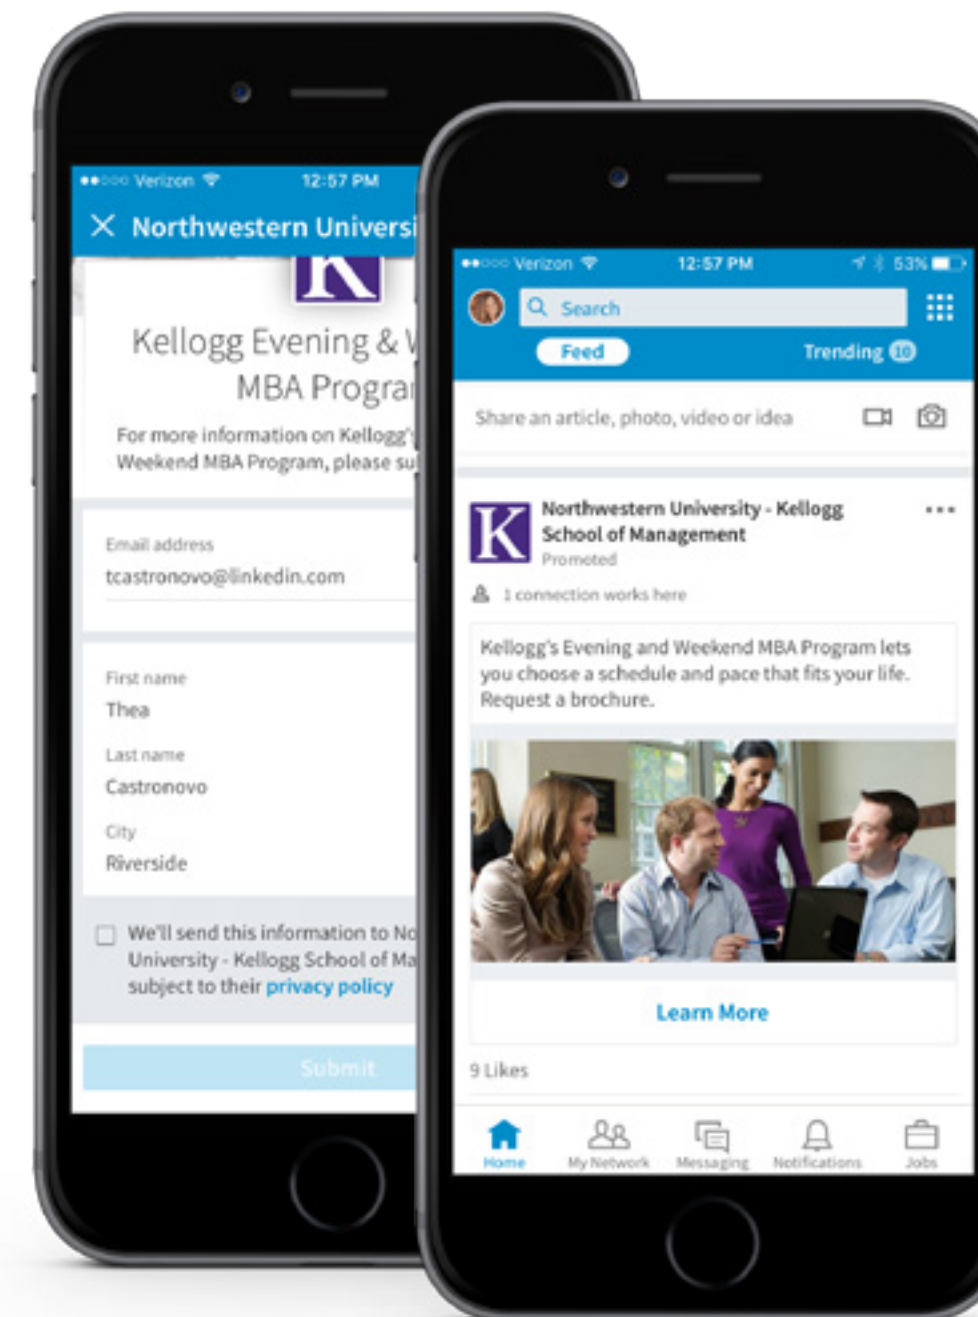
●●○○○ Verizon 12:57 PM

× Northwestern Universi

K

Kellogg Evening & W
MBA Progra

For more information on Kellogg's
Weekend MBA Program, please su

Email address
tcastronovo@linkedin.com

First name
Thea

Last name
Castronovo

City
Riverside

We'll send this information to No
University - Kellogg School of Ma
subject to their privacy policy

Submit

●●○○○ Verizon 12:57 PM 53%

Search

Feed Trending 10

Share an article, photo, video or idea

K Northwestern University - Kellogg School of Management
Promoted

1 connection works here

Kellogg's Evening and Weekend MBA Program lets you choose a schedule and pace that fits your life. Request a brochure.

Learn More

9 Likes

Home My Network Messaging Notifications Jobs